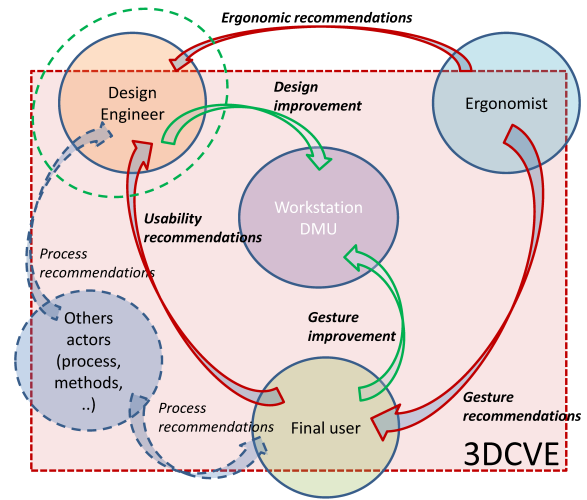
Ergonomic recommendations

Design Engineer

Design improvement

Ergonomist

Workstation DMU

Usability recommendations

Process recommendations

Others actors (process, methods, ..)

Gesture improvement

Process recommendations

Final user

Gesture recommendations

3DCVE